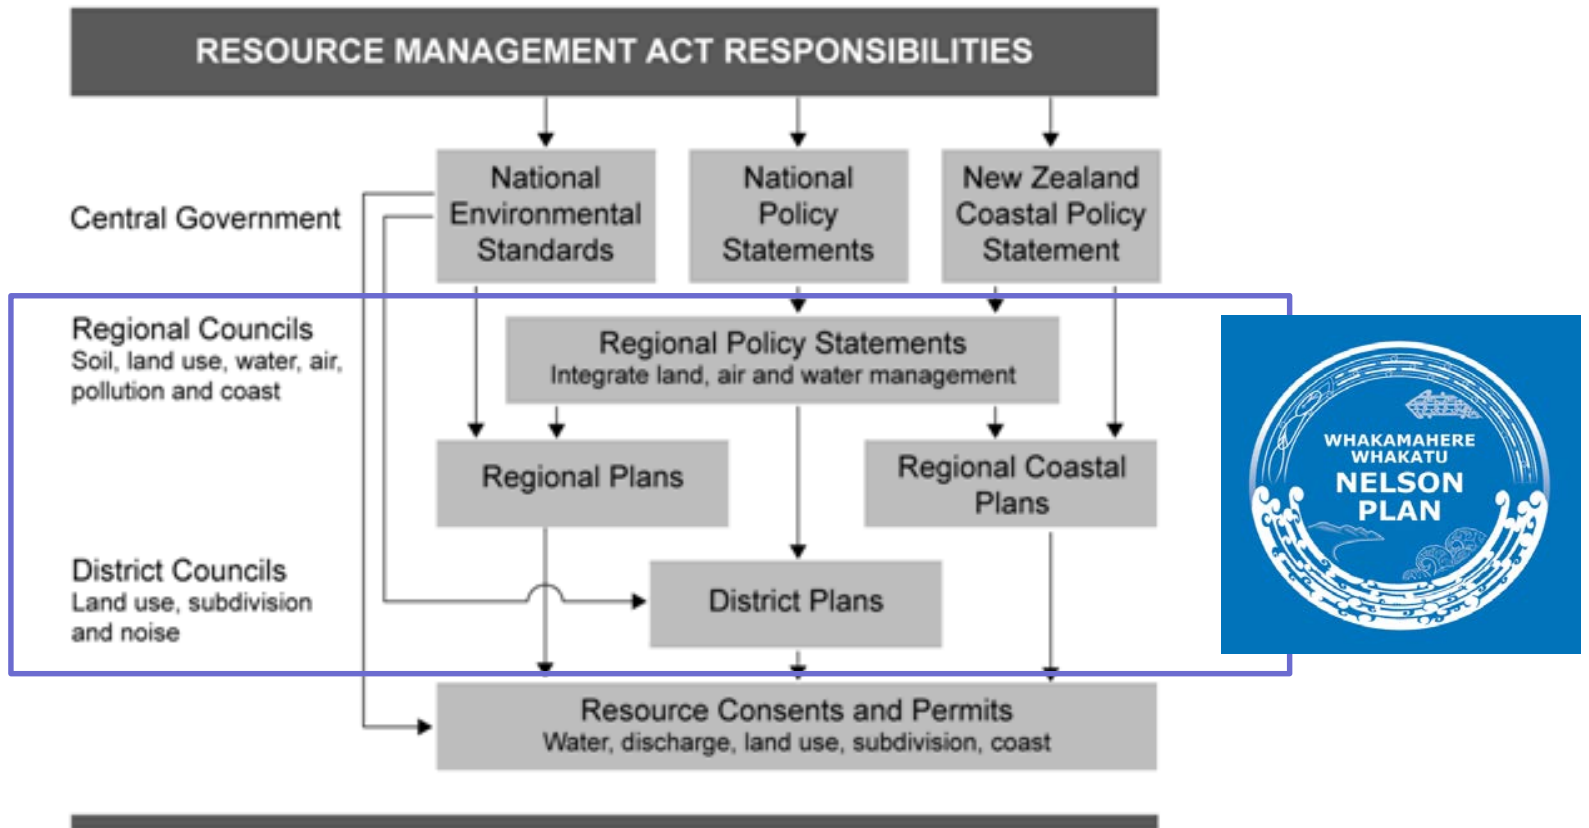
RESOURCE MANAGEMENT ACT RESPONSIBILITIES

Central Government

National Environmental Standards

National Policy Statements

New Zealand Coastal Policy Statement

Regional Councils
Soil, land use, water, air, pollution and coast

Regional Policy Statements
Integrate land, air and water management

Regional Plans

Regional Coastal Plans

District Councils
Land use, subdivision and noise

District Plans

Resource Consents and Permits
Water, discharge, land use, subdivision, coast

WHAKAMAHERE WHAKATU
NELSON PLAN